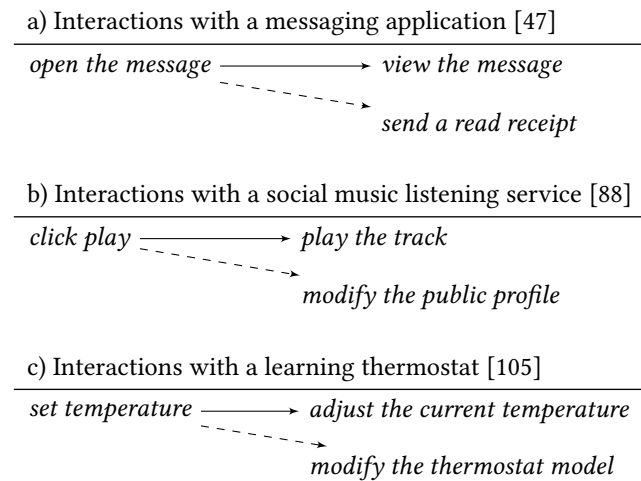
a) Interactions with a messaging application [47]

*open the message* → *view the message*

*send a read receipt*

b) Interactions with a social music listening service [88]

*click play* → *play the track*

*modify the public profile*

c) Interactions with a learning thermostat [105]

*set temperature* → *adjust the current temperature*

*modify the thermostat model*